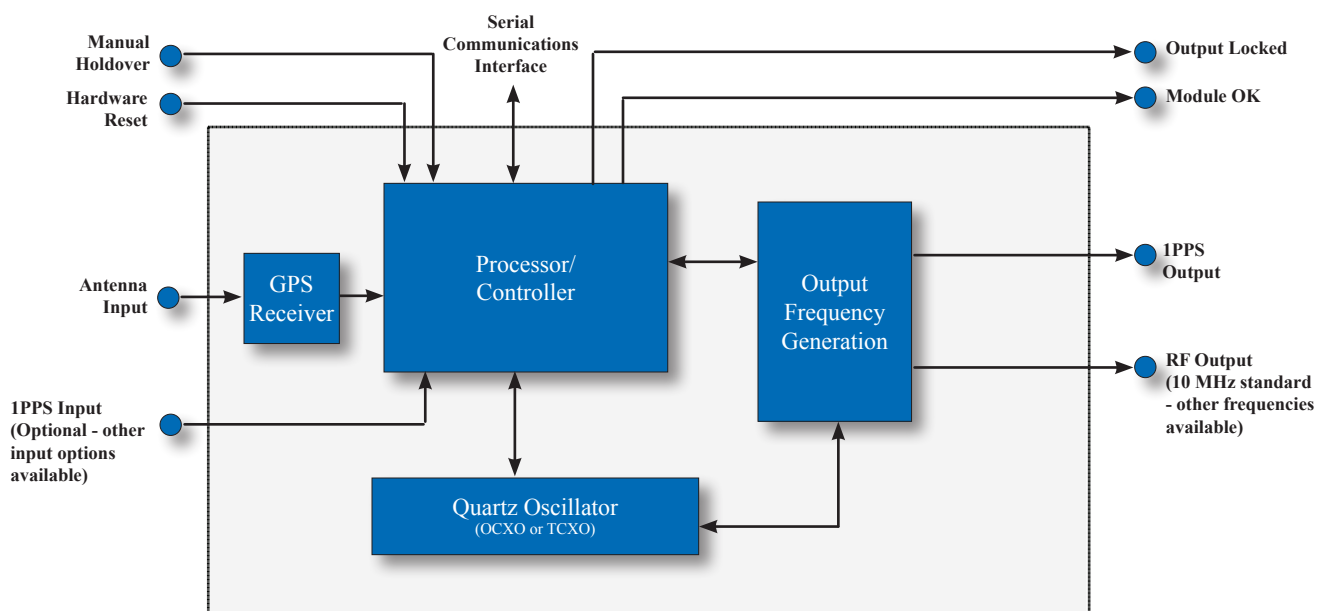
Manual Holdover

Hardware Reset

Serial Communications Interface

Output Locked

Module OK

Antenna Input

GPS Receiver

Processor/ Controller

Output Frequency Generation

1PPS Output

RF Output (10 MHz standard - other frequencies available)

1PPS Input (Optional - other input options available)

Quartz Oscillator (OCXO or TCXO)